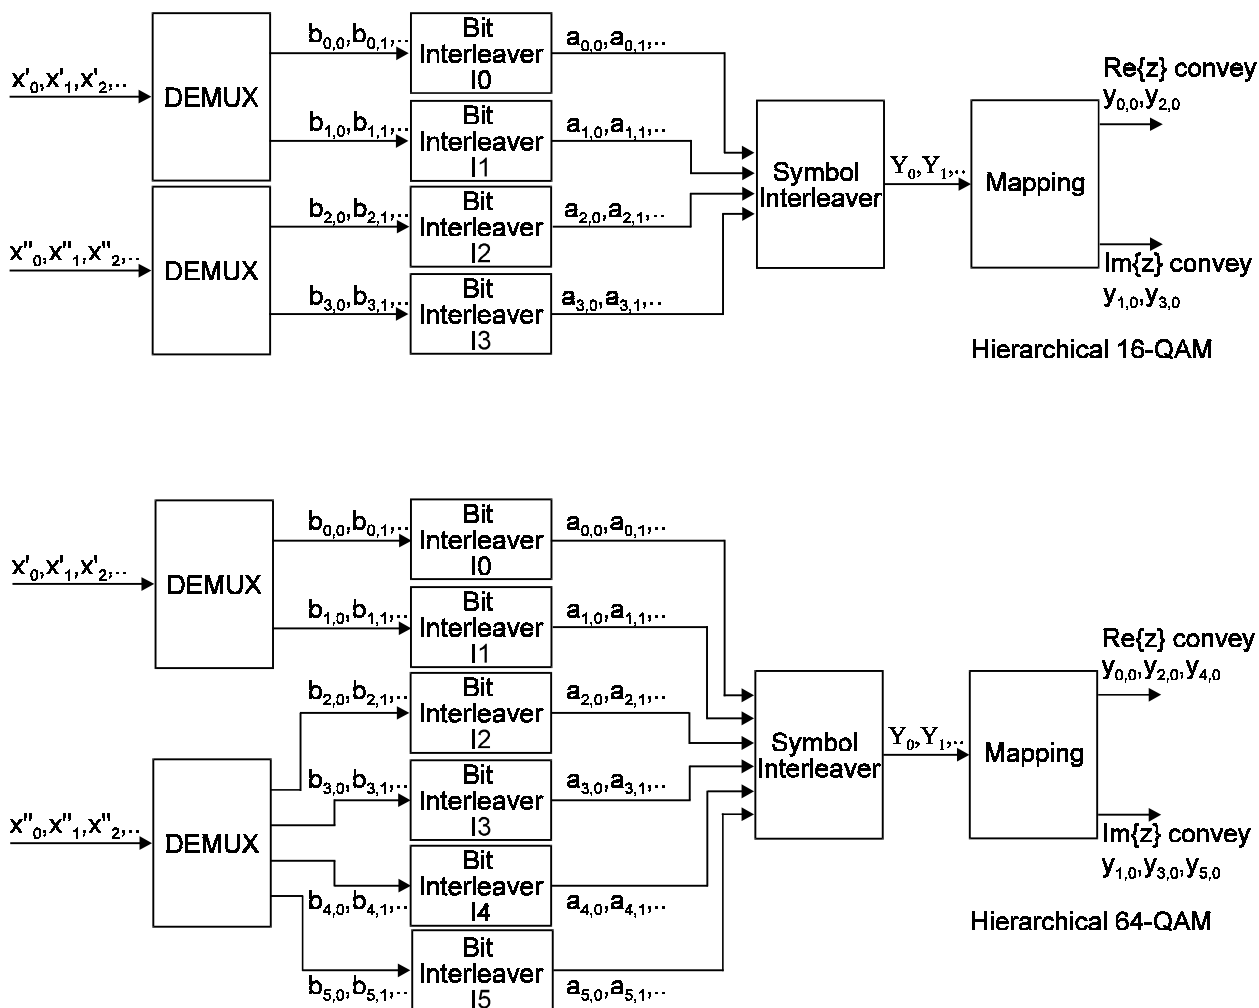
$x'_0, x'_1, x'_2, ..$

DEMUX

$x''_0, x''_1, x''_2, ..$

DEMUX

$b_{0,0}, b_{0,1}, ..$

Bit Interleaver I0

$b_{1,0}, b_{1,1}, ..$

Bit Interleaver I1

$b_{2,0}, b_{2,1}, ..$

Bit Interleaver I2

$b_{3,0}, b_{3,1}, ..$

Bit Interleaver I3

$a_{0,0}, a_{0,1}, ..$

$a_{1,0}, a_{1,1}, ..$

$a_{2,0}, a_{2,1}, ..$

$a_{3,0}, a_{3,1}, ..$

Symbol Interleaver

$Y_0, Y_1, ..$

Mapping

Re{z} convey $y_{0,0}, y_{2,0}$

Im{z} convey $y_{1,0}, y_{3,0}$

Hierarchical 16-QAM

$x'_0, x'_1, x'_2, ..$

DEMUX

$x''_0, x''_1, x''_2, ..$

DEMUX

$b_{0,0}, b_{0,1}, ..$

Bit Interleaver I0

$b_{1,0}, b_{1,1}, ..$

Bit Interleaver I1

$b_{2,0}, b_{2,1}, ..$

Bit Interleaver I2

$b_{3,0}, b_{3,1}, ..$

Bit Interleaver I3

Bit Interleaver I4

$b_{4,0}, b_{4,1}, ..$

Bit Interleaver I5

$b_{5,0}, b_{5,1}, ..$

$a_{0,0}, a_{0,1}, ..$

$a_{1,0}, a_{1,1}, ..$

$a_{2,0}, a_{2,1}, ..$

$a_{3,0}, a_{3,1}, ..$

$a_{4,0}, a_{4,1}, ..$

$a_{5,0}, a_{5,1}, ..$

Symbol Interleaver

$Y_0, Y_1, ..$

Mapping

Re{z} convey $y_{0,0}, y_{2,0}, y_{4,0}$

Im{z} convey $y_{1,0}, y_{3,0}, y_{5,0}$

Hierarchical 64-QAM